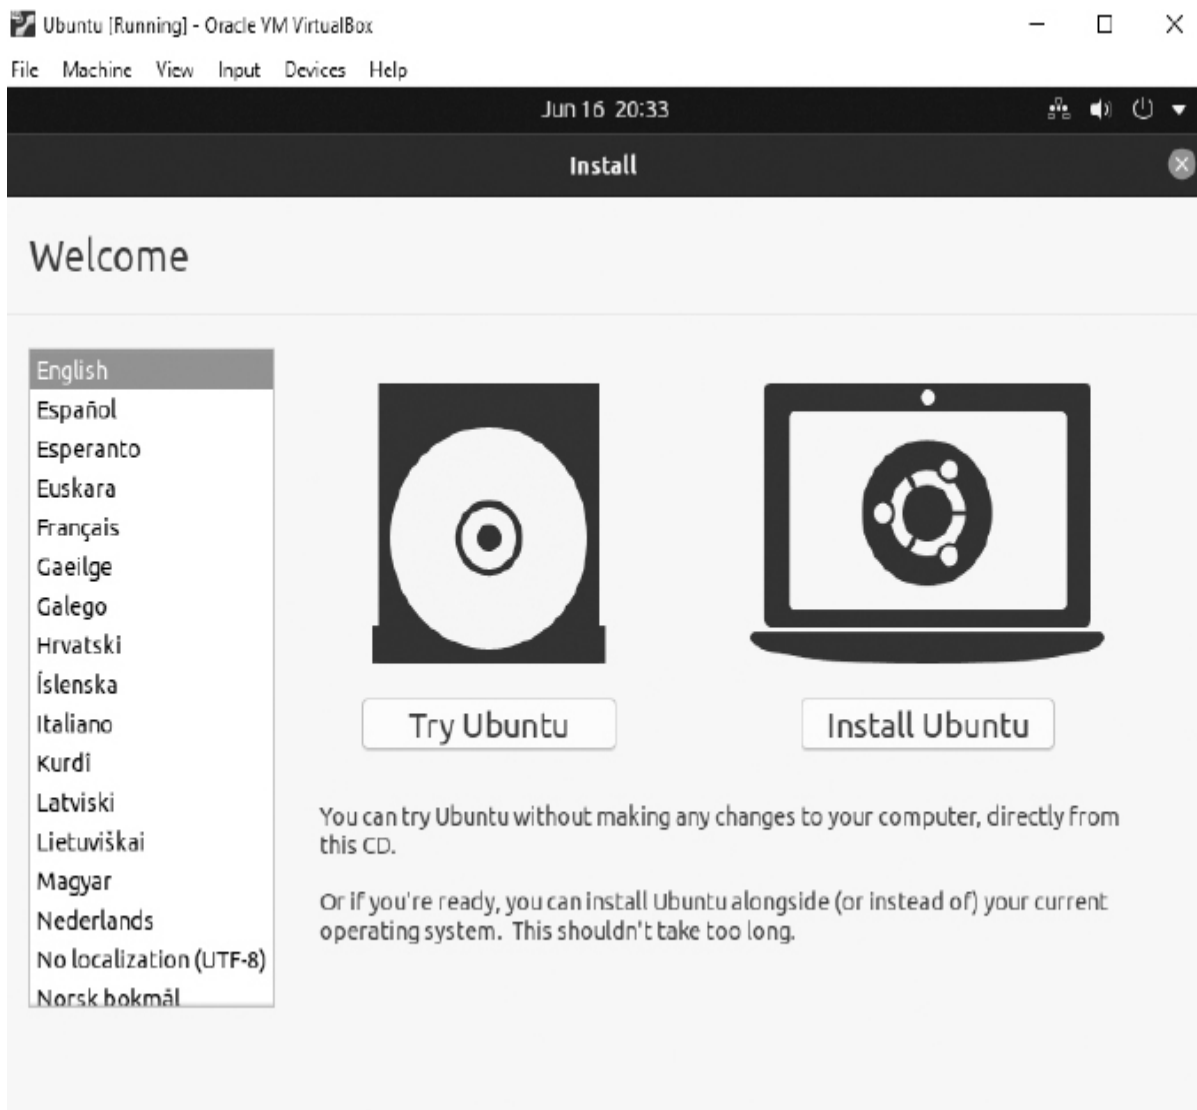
Ubuntu [Running] - Oracle VM VirtualBox

File Machine View Input Devices Help

Jun 16 20:33

Install

Welcome

English
Español
Esperanto
Euskara
Français
Gaeilge
Galego
Hrvatski
Íslenska
Italiano
Kurdî
Latviski
Lietuviškai
Magyar
Nederlands
No localization (UTF-8)
Norsk bokmål

Try Ubuntu

Install Ubuntu

You can try Ubuntu without making any changes to your computer, directly from this CD.

Or if you're ready, you can install Ubuntu alongside (or instead of) your current operating system. This shouldn't take too long.